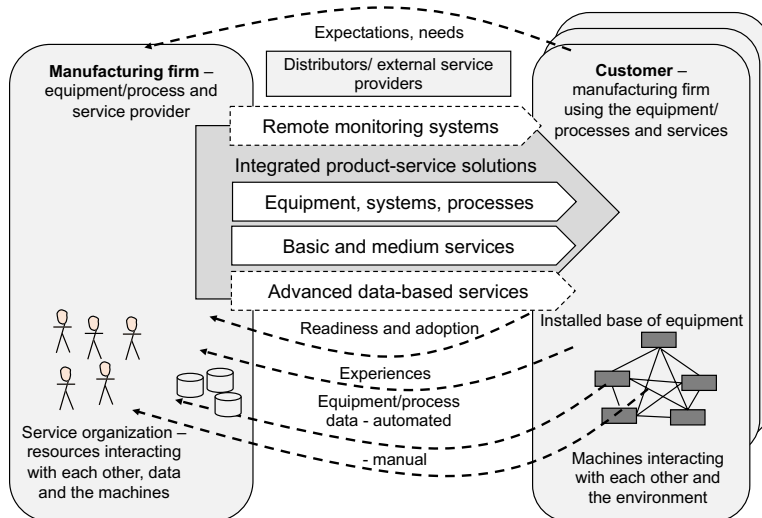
Expectations, needs

Distributors/ external service providers

**Manufacturing firm** – equipment/process and service provider

**Customer** – manufacturing firm using the equipment/ processes and services

Remote monitoring systems

Integrated product-service solutions

Equipment, systems, processes

Basic and medium services

Advanced data-based services

Readiness and adoption

Installed base of equipment

Experiences

Equipment/process data - automated

- manual

Service organization – resources interacting with each other, data and the machines

Machines interacting with each other and the environment